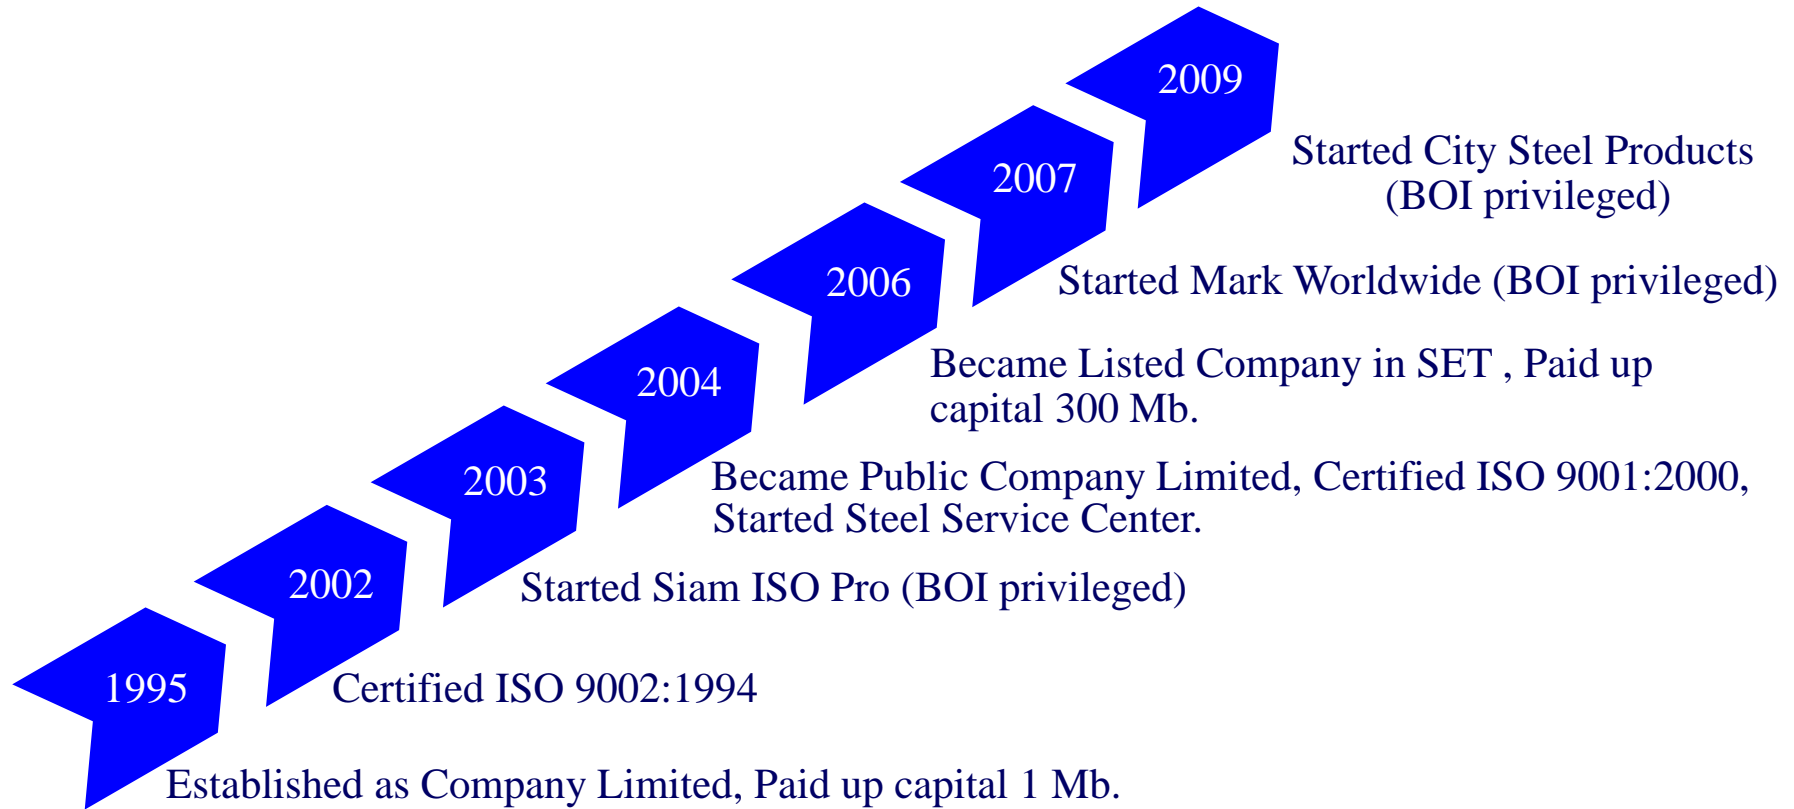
2009

Started City Steel Products (BOI privileged)

2007

Started Mark Worldwide (BOI privileged)

2006

Became Listed Company in SET , Paid up capital 300 Mb.

2004

Became Public Company Limited, Certified ISO 9001:2000, Started Steel Service Center.

2003

Started Siam ISO Pro (BOI privileged)

2002

Certified ISO 9002:1994

1995

Established as Company Limited, Paid up capital 1 Mb.